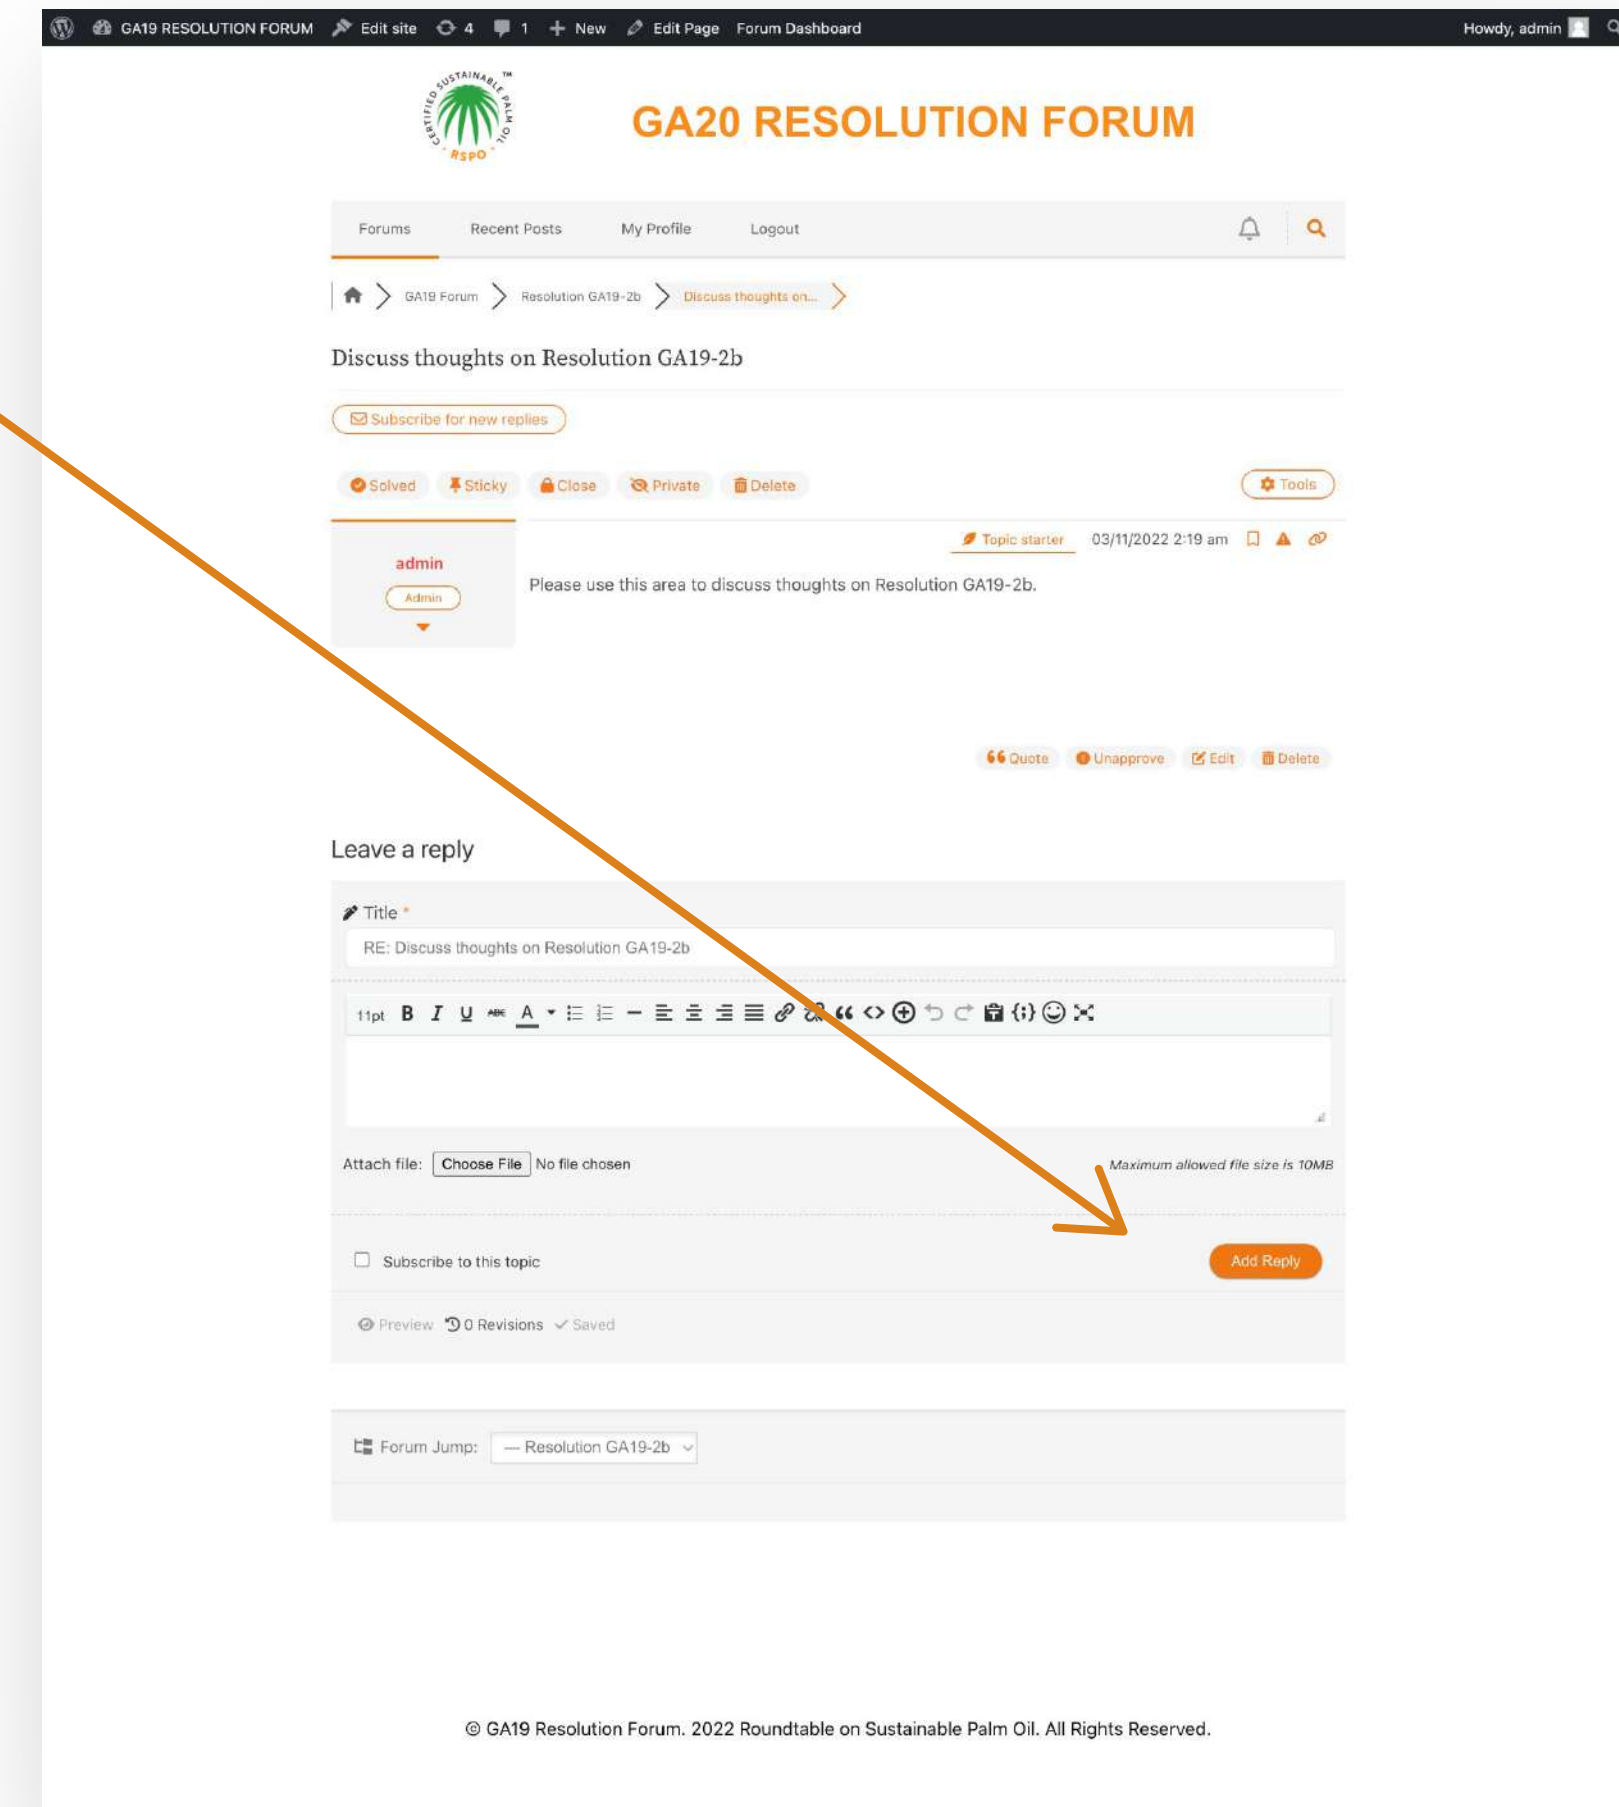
GA19 RESOLUTION FORUM Edit site 4 1 New Edit Page Forum Dashboard Howdy, admin

CERTIFIED SUSTAINABLE PALM OIL RSPO ™

GA20 RESOLUTION FORUM

Forums Recent Posts My Profile Logout

GA19 Forum > Resolution GA19-2b > Discuss thoughts on...

Discuss thoughts on Resolution GA19-2b

Subscribe for new replies

Solved Sticky Close Private Delete Tools

Topic starter 03/11/2022 2:19 am

admin
Admin

Please use this area to discuss thoughts on Resolution GA19-2b.

Quote Unapprove Edit Delete

Leave a reply

Title *

RE: Discuss thoughts on Resolution GA19-2b

11pt B I U A

Attach file: Choose File No file chosen Maximum allowed file size is 10MB

Subscribe to this topic Add Reply

Preview 0 Revisions Saved

Forum Jump: — Resolution GA19-2b

© GA19 Resolution Forum. 2022 Roundtable on Sustainable Palm Oil. All Rights Reserved.